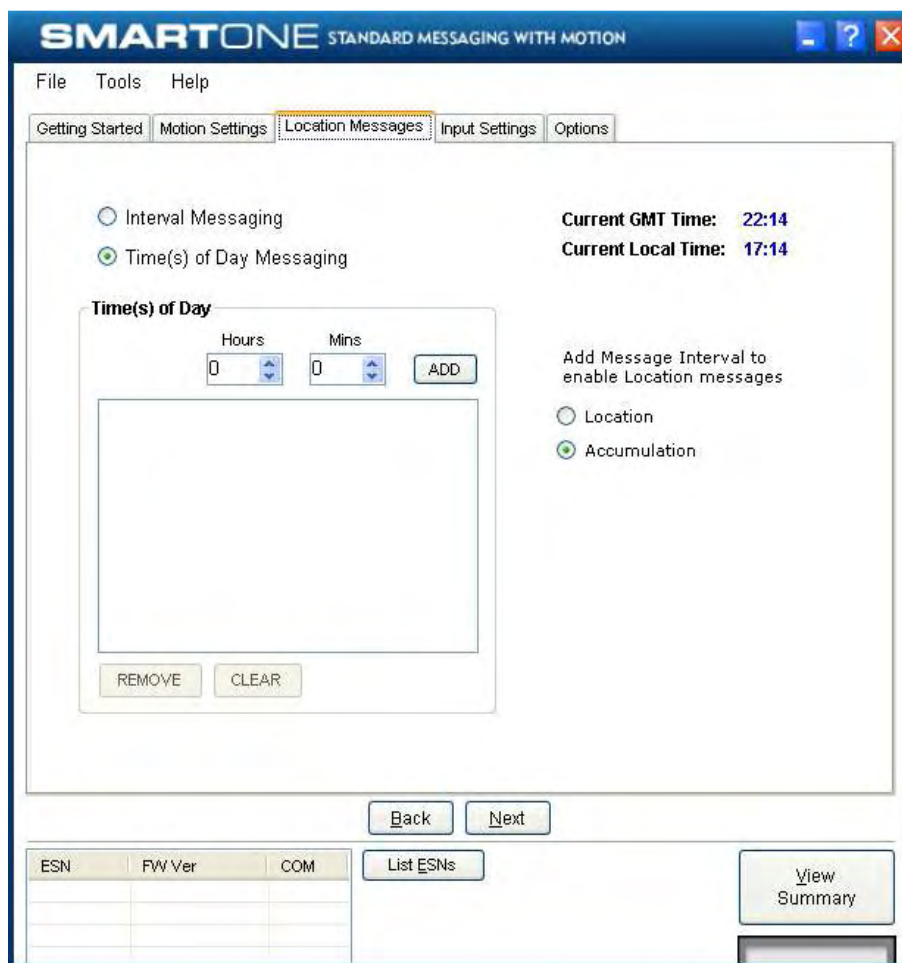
SMARTONE STANDARD MESSAGING WITH MOTION

File Tools Help

Getting Started | Motion Settings | Location Messages | Input Settings | Options

Interval Messaging

Time(s) of Day Messaging

Current GMT Time: 22:14

Current Local Time: 17:14

Time(s) of Day

Hours Mins

0 0 ADD

Add Message Interval to enable Location messages

Location

Accumulation

REMOVE CLEAR

Back Next

| ESN | FW Ver | COM |
|---|---|---|
| | | |
| | | |
| | | |
| | | |

List ESNs

View Summary